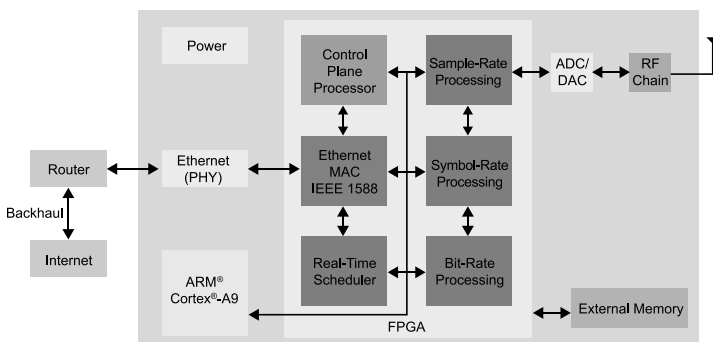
Power

Control Plane Processor

Sample-Rate Processing

ADC/ DAC

RF Chain

Router

Ethernet (PHY)

Ethernet MAC IEEE 1588

Symbol-Rate Processing

Backhaul

Internet

ARM® Cortex®-A9

Real-Time Scheduler

Bit-Rate Processing

External Memory

FPGA